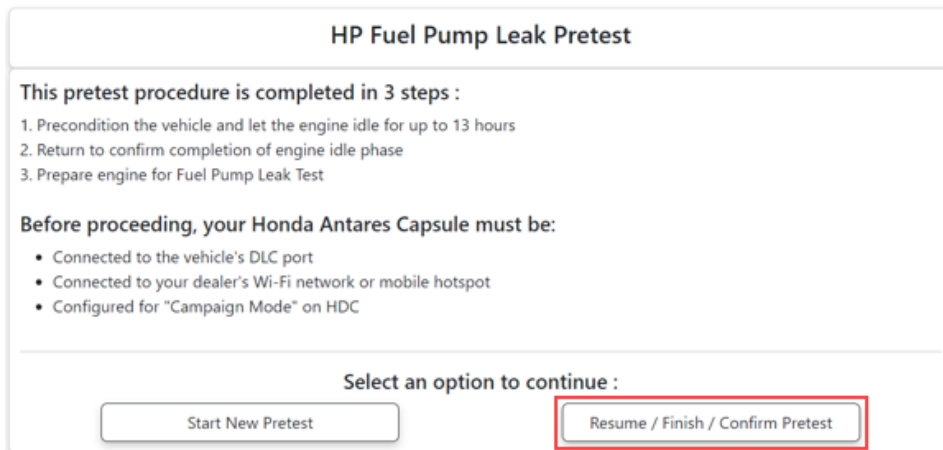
HP Fuel Pump Leak Pretest

This pretest procedure is completed in 3 steps :

1. Precondition the vehicle and let the engine idle for up to 13 hours
2. Return to confirm completion of engine idle phase
3. Prepare engine for Fuel Pump Leak Test

Before proceeding, your Honda Antares Capsule must be:

• Connected to the vehicle's DLC port
• Connected to your dealer's Wi-Fi network or mobile hotspot
• Configured for "Campaign Mode" on HDC

Select an option to continue :

Start New Pretest

Resume / Finish / Confirm Pretest